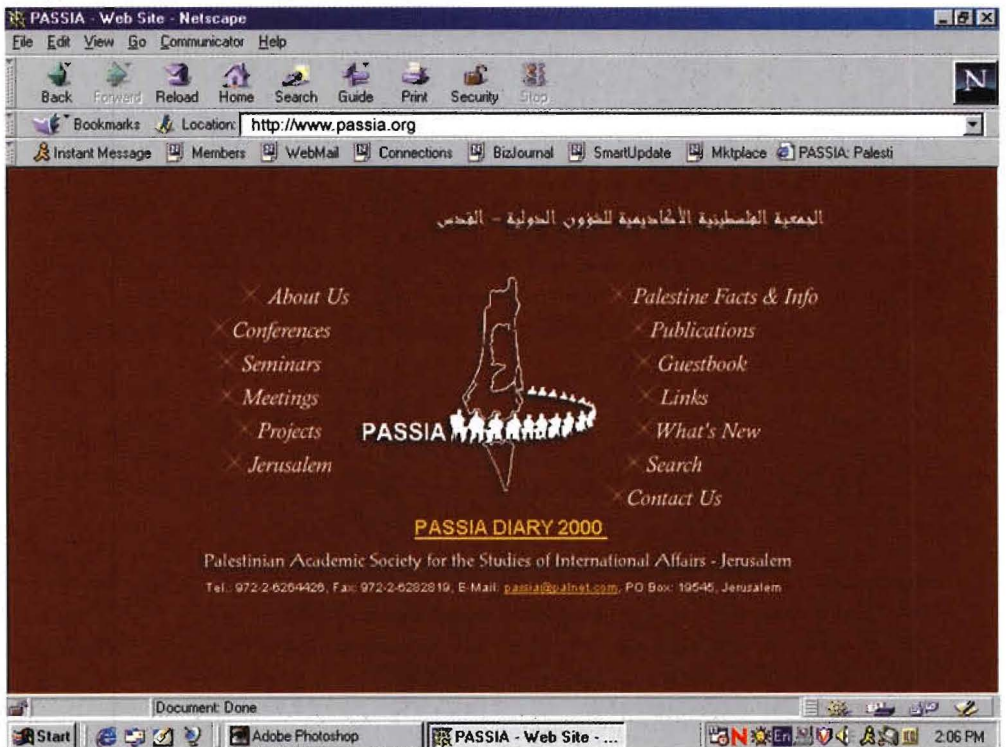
PASSIA - Web Site - Netscape

File Edit View Go Communicator Help

Back Forward Reload Home Search Guide Print Security Stop

Bookmarks Location: http://www.passia.org

Instant Message Members WebMail Connections BizJournal SmartUpdate Mktplace PASSIA: Palesti

الجمعية الفلسطينية الأكاديمية للشؤون الدولية - القدس

About Us
Conferences
Seminars
Meetings
Projects
Jerusalem

PASSIA

Palestine Facts & Info
Publications
Guestbook
Links
What's New
Search
Contact Us

PASSIA DIARY 2000

Palestinian Academic Society for the Studies of International Affairs - Jerusalem

Tel.: 972-2-6264426, Fax: 972-2-6282819, E-Mail: passia@palnet.com, PO Box: 19545, Jerusalem

Document: Done

Start Adobe Photoshop PASSIA - Web Site - ... 2:06 PM